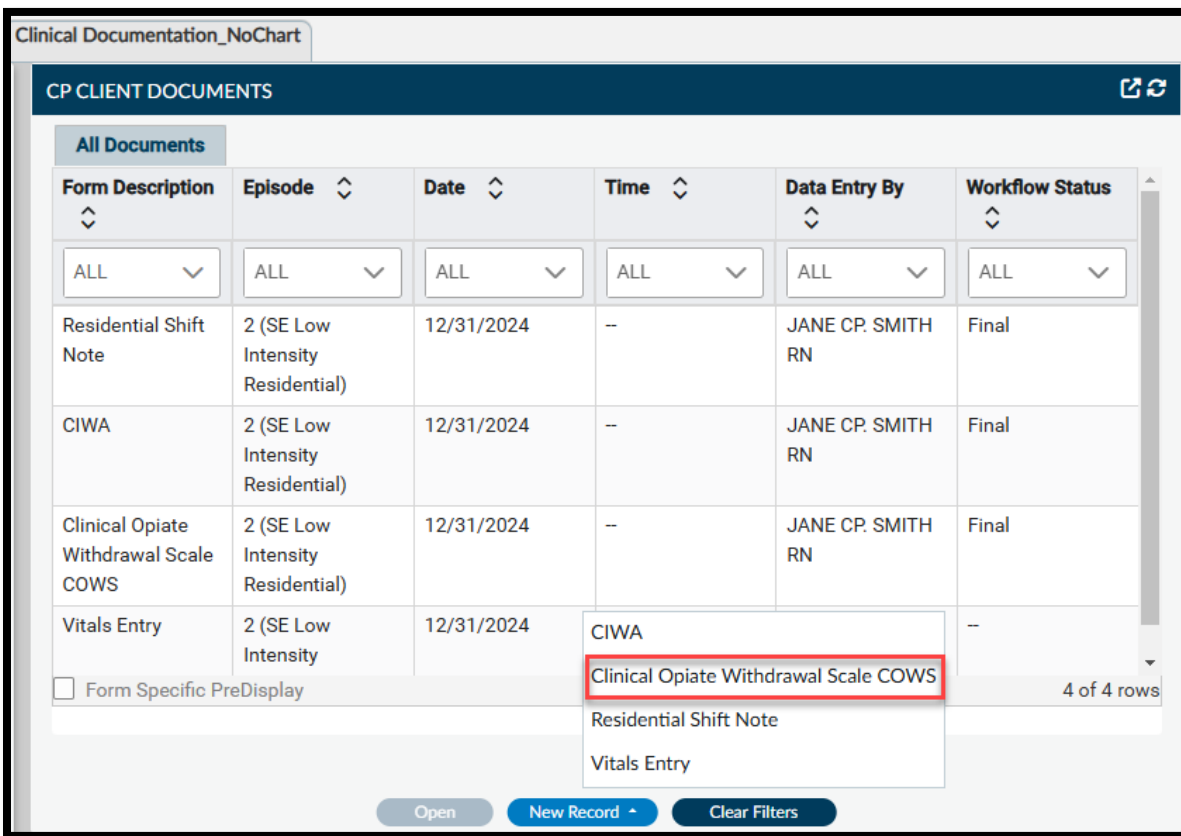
Clinical Documentation_NoChart

CP CLIENT DOCUMENTS

All Documents

| Form Description | Episode | Date | Time | Data Entry By | Workflow Status |
|---|---|---|---|---|---|
| ALL | ALL | ALL | ALL | ALL | ALL |
| Residential Shift Note | 2 (SE Low Intensity Residential) | 12/31/2024 | -- | JANE CP. SMITH RN | Final |
| CIWA | 2 (SE Low Intensity Residential) | 12/31/2024 | -- | JANE CP. SMITH RN | Final |
| Clinical Opiate Withdrawal Scale COWS | 2 (SE Low Intensity Residential) | 12/31/2024 | -- | JANE CP. SMITH RN | Final |
| Vitals Entry | 2 (SE Low Intensity | 12/31/2024 | | | -- |

Form Specific PreDisplay

4 of 4 rows

CIWA
Clinical Opiate Withdrawal Scale COWS
Residential Shift Note
Vitals Entry

Open New Record Clear Filters